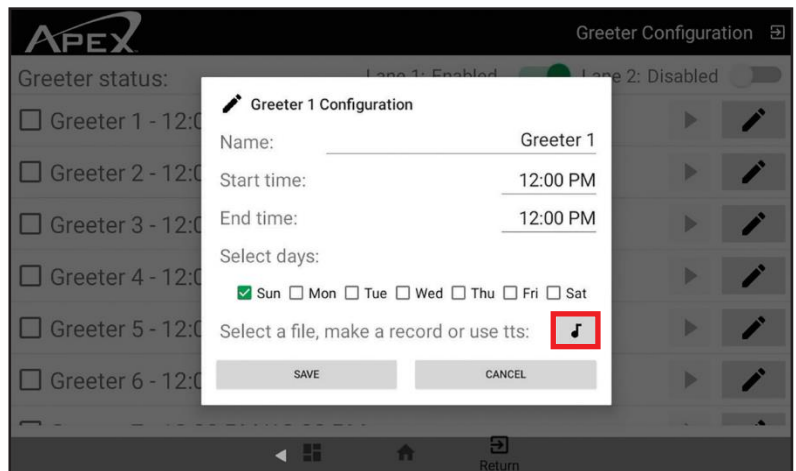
APEX

Greeter Configuration

Greeter status: Lane 1: Enabled Lane 2: Disabled

Greeter 1 - 12:0
Greeter 2 - 12:0
Greeter 3 - 12:0
Greeter 4 - 12:0
Greeter 5 - 12:0
Greeter 6 - 12:0

Greeter 1 Configuration

Name: Greeter 1

Start time: 12:00 PM

End time: 12:00 PM

Select days:

Sun Mon Tue Wed Thu Fri Sat

Select a file, make a record or use tts:

SAVE CANCEL

Return